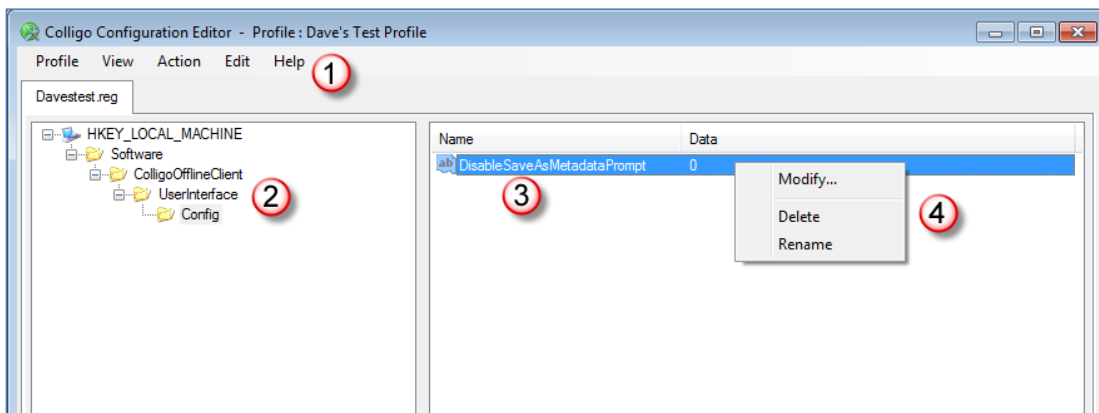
Colligo Configuration Editor - Profile : Dave's Test Profile

Profile View Action Edit Help 1

Davestest.reg

HKEY_LOCAL_MACHINE
Software
ColligoOfflineClient
UserInterface 2
Config

| Name | Data |
|---|---|
| DisableSaveAsMetadataPrompt | 0 |

3

Modify...
Delete
Rename

4